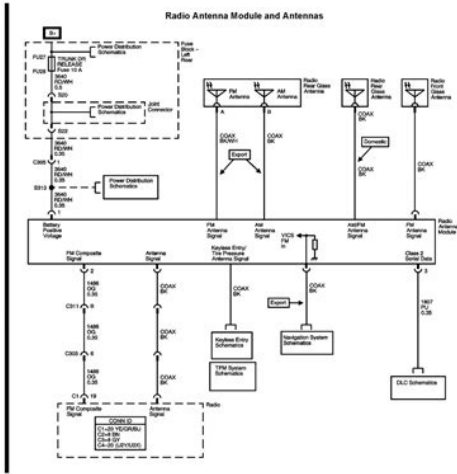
Radio Antenna Module and Antennas

B+

Power Distribution Schematics

Fuse Block – Left Rear

F U27

TRUNK OR RELEASE Fuse 10 A

F U28

3640 RD/WH 0.5

S2O

Joint Connector

Power Distribution Schematics

S22

3640 RD/WH 0.35

C305

3640 RD/WH 0.35

S312

Power Distribution Schematics

3640 RD/WH 0.35

1

Radio Rear Glass Antenna

FM Antenna

AM Antenna

A

B

COAX BK/WH

COAX BK

Export

Radio Rear Glass Antenna

Domestic

COAX BK

Radio Front Glass Antenna

COAX BK

Battery Positive Voltage

FM Antenna Signal

AM Antenna Signal

VICS FM H

AM/FM Antenna Signal

FM Antenna Signal

Radio Antenna Module

FM Composite Signal

Antenna Signal

Keyless Entry/ Tire Pressure Antenna Signal

Class 2 Serial Data

2

3

COAX BK

COAX BK

Export

1807 PU 0.35

1486 OG 0.35

COAX BK

C311

8

1486 OG 0.35

COAX BK

Keyless Entry Schematics

Navigation System Schematics

C303

6

1486 OG 0.35

COAX BK

TPM System Schematics

DLC Schematics

C1

19

FM Composite Signal

Antenna Signal

Radio

CONN ID
C1=20 YE/GR/BU
C2=6 BK
C3=8 GY
C4=20 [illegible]